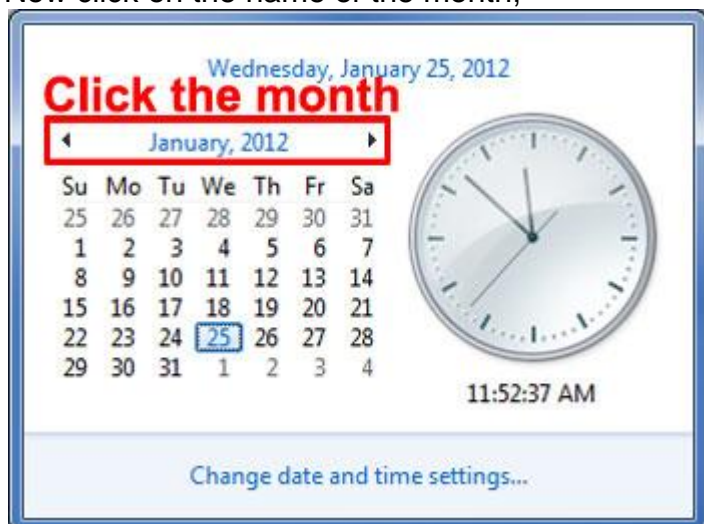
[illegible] click on the name of the month,

Wednesday, January 25, 2012

Click the month

January, 2012

| Su | Mo | Tu | We | Th | Fr | Sa |
|---|---|---|---|---|---|---|
| 25 | 26 | 27 | 28 | 29 | 30 | 31 |
| 1 | 2 | 3 | 4 | 5 | 6 | 7 |
| 8 | 9 | 10 | 11 | 12 | 13 | 14 |
| 15 | 16 | 17 | 18 | 19 | 20 | 21 |
| 22 | 23 | 24 | 25 | 26 | 27 | 28 |
| 29 | 30 | 31 | 1 | 2 | 3 | 4 |

11:52:37 AM

Change date and time settings...